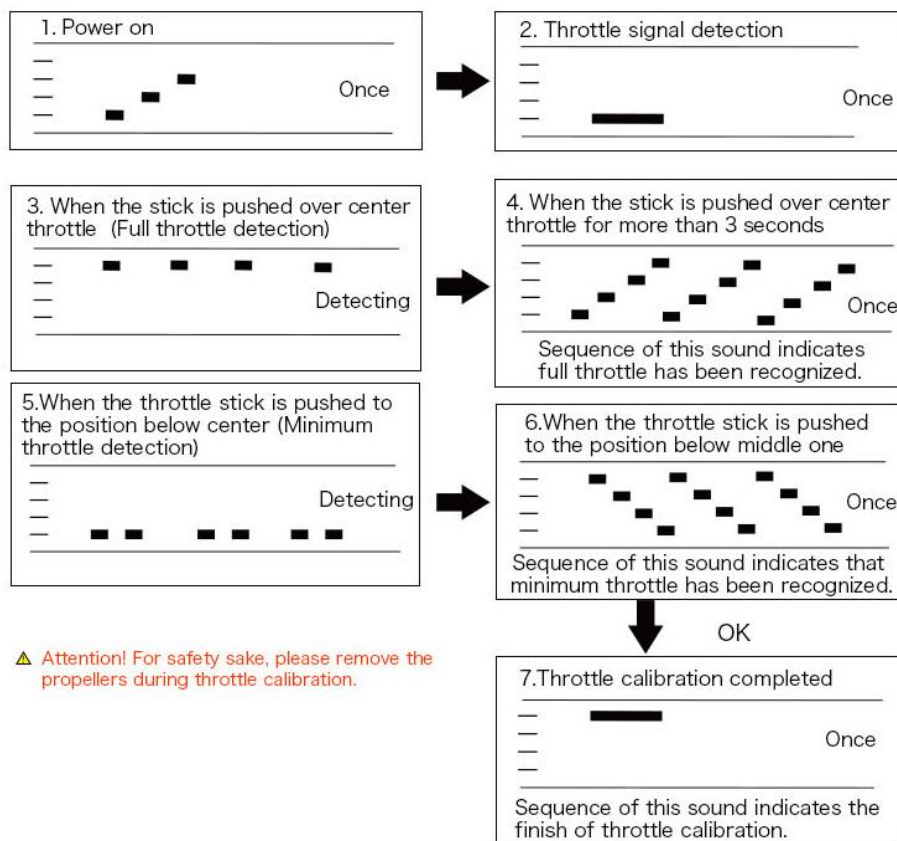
1. Power on

Once

2. Throttle signal detection

Once

3. When the stick is pushed over center throttle (Full throttle detection)

Detecting

4. When the stick is pushed over center throttle for more than 3 seconds

Once

Sequence of this sound indicates full throttle has been recognized.

5.When the throttle stick is pushed to the position below center (Minimum throttle detection)

Detecting

6.When the throttle stick is pushed to the position below middle one

Once

Sequence of this sound indicates that minimum throttle has been recognized.

OK

⚠ Attention! For safety sake, please remove the propellers during throttle calibration.

7.Throttle calibration completed

Once

Sequence of this sound indicates the finish of throttle calibration.